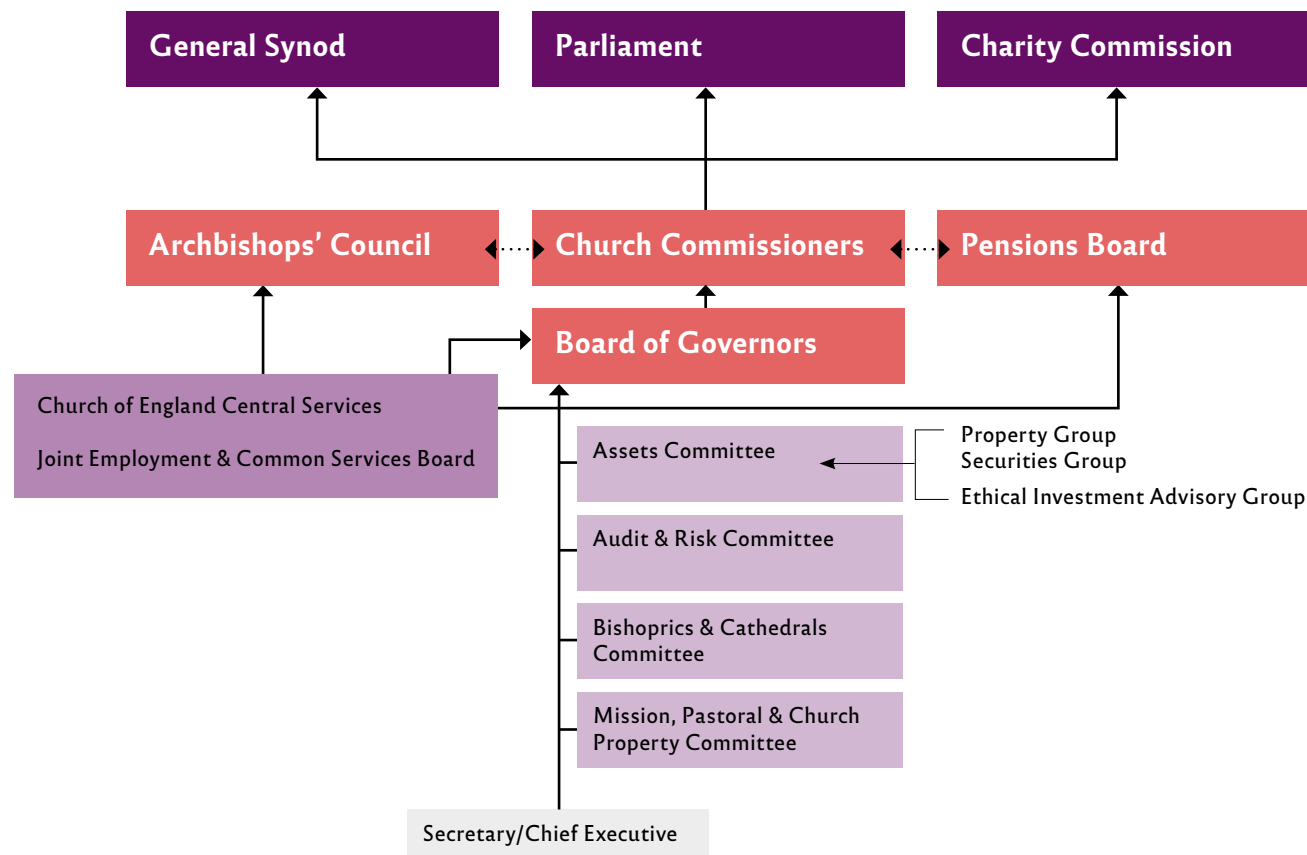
General Synod

Parliament

Charity Commission

Archbishops' Council

Church Commissioners

Pensions Board

Board of Governors

Church of England Central Services

Joint Employment & Common Services Board

Assets Committee

Property Group
Securities Group
Ethical Investment Advisory Group

Audit & Risk Committee

Bishoprics & Cathedrals Committee

Mission, Pastoral & Church Property Committee

Secretary/Chief Executive